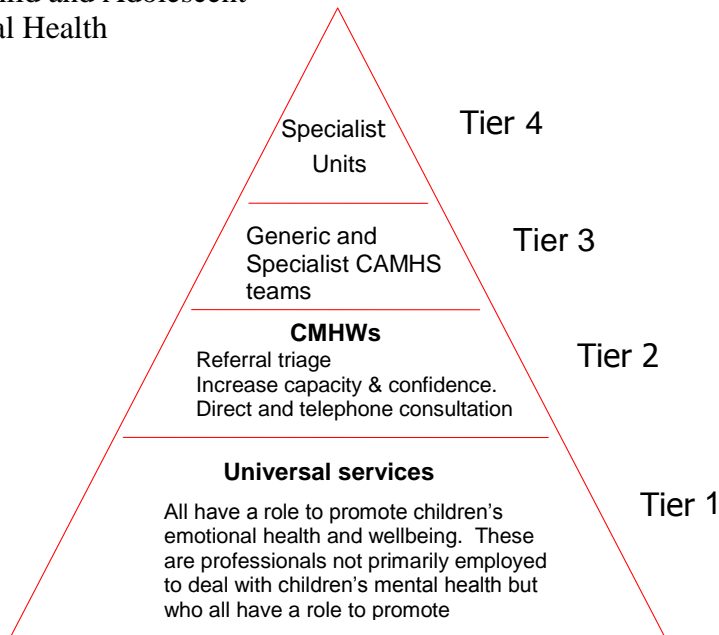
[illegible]ild and Adolescent
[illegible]al Health

Specialist Units

Tier 4

Generic and Specialist CAMHS teams

Tier 3

CMHWs

Referral triage
Increase capacity & confidence.
Direct and telephone consultation

Tier 2

Universal services

All have a role to promote children's emotional health and wellbeing. These are professionals not primarily employed to deal with children's mental health but who all have a role to promote

Tier 1